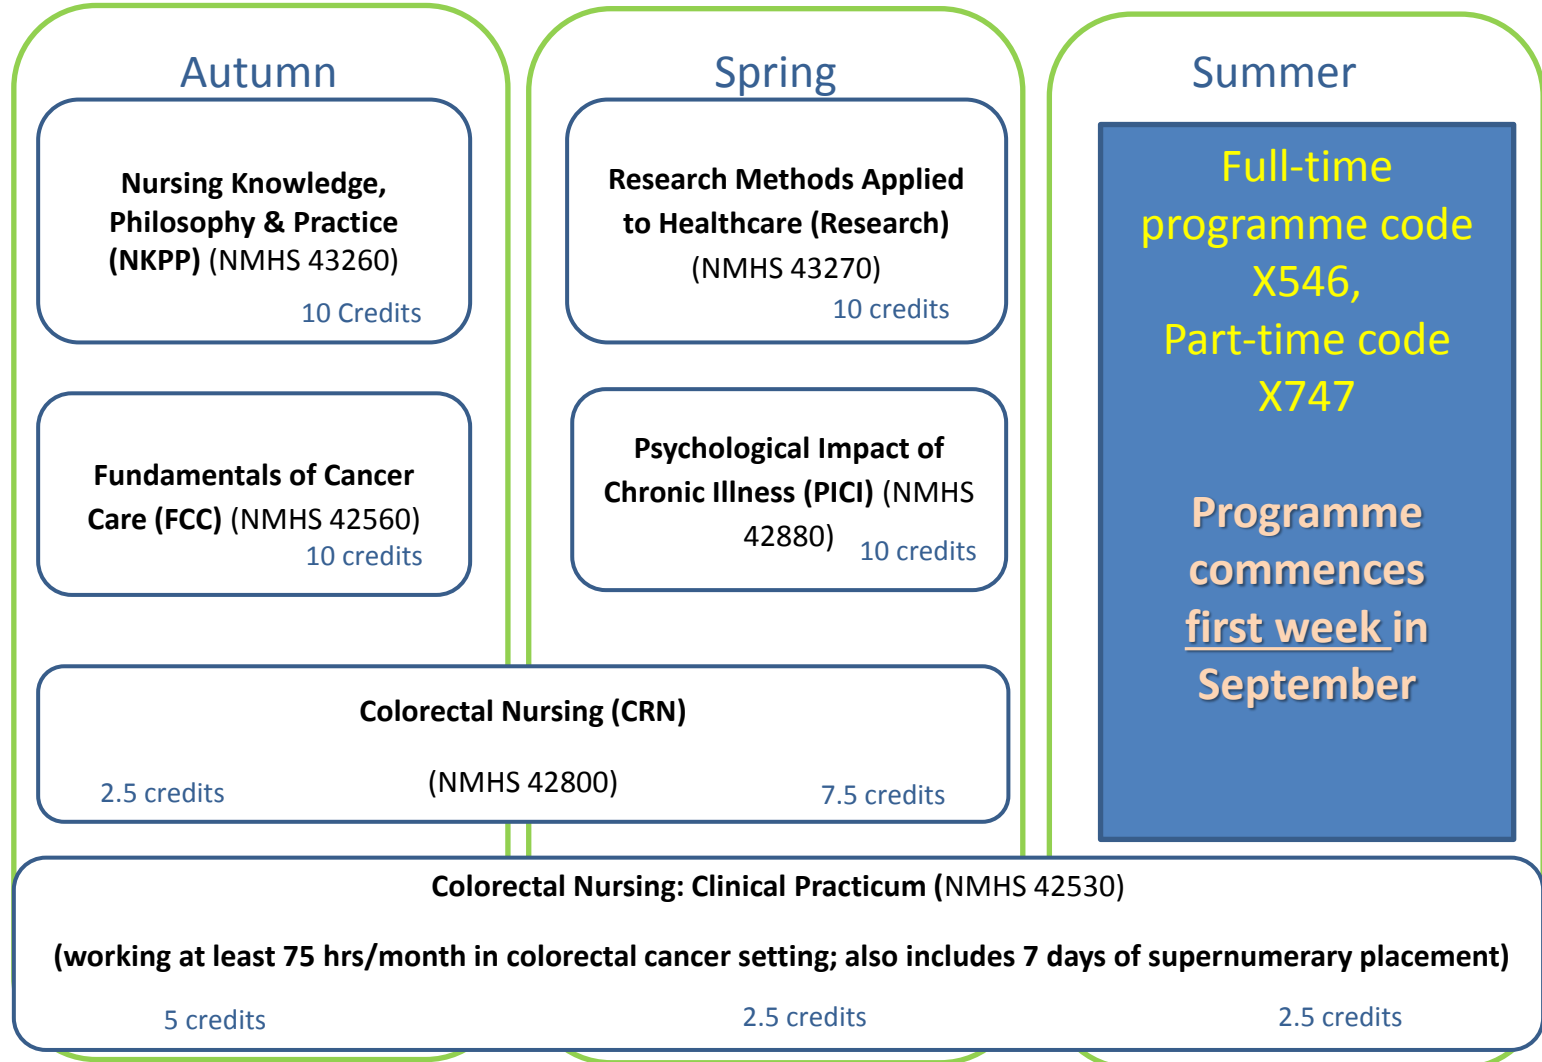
Autumn

Nursing Knowledge, Philosophy & Practice (NKPP) (NMHS 43260)

10 Credits

Fundamentals of Cancer Care (FCC) (NMHS 42560)

10 credits

Spring

Research Methods Applied to Healthcare (Research) (NMHS 43270)

10 credits

Psychological Impact of Chronic Illness (PICI) (NMHS 42880)

10 credits

Summer

Full-time programme code X546,
Part-time code X747

Programme commences first week in September

Colorectal Nursing (CRN)

2.5 credits

(NMHS 42800)

7.5 credits

Colorectal Nursing: Clinical Practicum (NMHS 42530)

(working at least 75 hrs/month in colorectal cancer setting; also includes 7 days of supernumerary placement)

5 credits

2.5 credits

2.5 credits